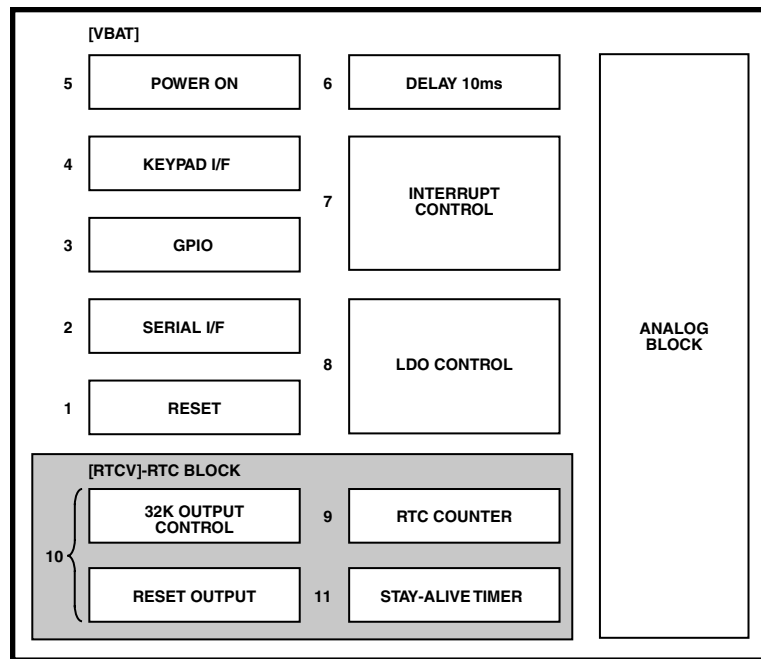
[VBAT]

5 POWER ON

6 DELAY 10ms

4 KEYPAD I/F

7 INTERRUPT CONTROL

3 GPIO

2 SERIAL I/F

8 LDO CONTROL

1 RESET

ANALOG BLOCK

[RTCV]-RTC BLOCK

32K OUTPUT CONTROL

9 RTC COUNTER

10

RESET OUTPUT

11 STAY-ALIVE TIMER